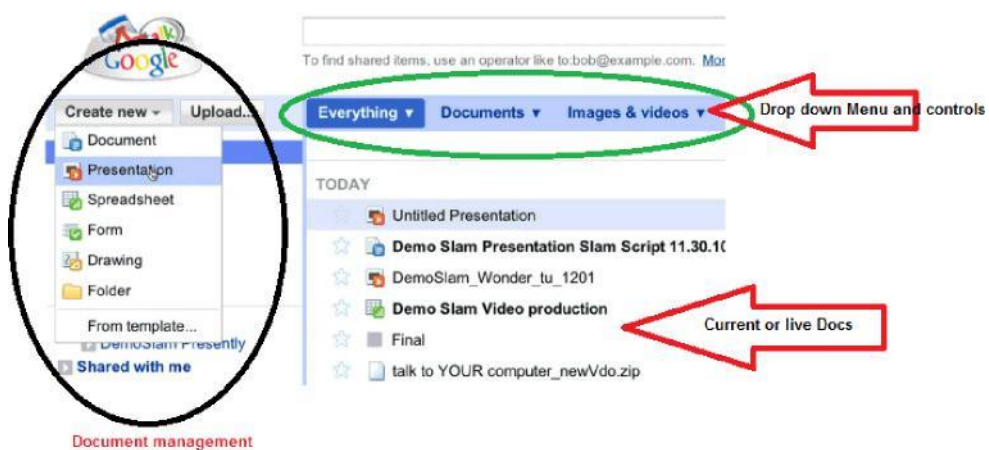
Talk Google

To find shared items, use an operator like to:bob@example.com. Mor

Create new ▾ Upload...

Everything ▾ Documents ▾ Images & videos ▾

Drop down Menu and controls

Document
Presentation
Spreadsheet
Form
Drawing
Folder
From template...

DemoSlam Presently
Shared with me

TODAY

Untitled Presentation
Demo Slam Presentation Slam Script 11.30.10
DemoSlam_Wonder_tu_1201
Demo Slam Video production
Final
talk to YOUR computer_newVdo.zip

Current or live Docs

Document management